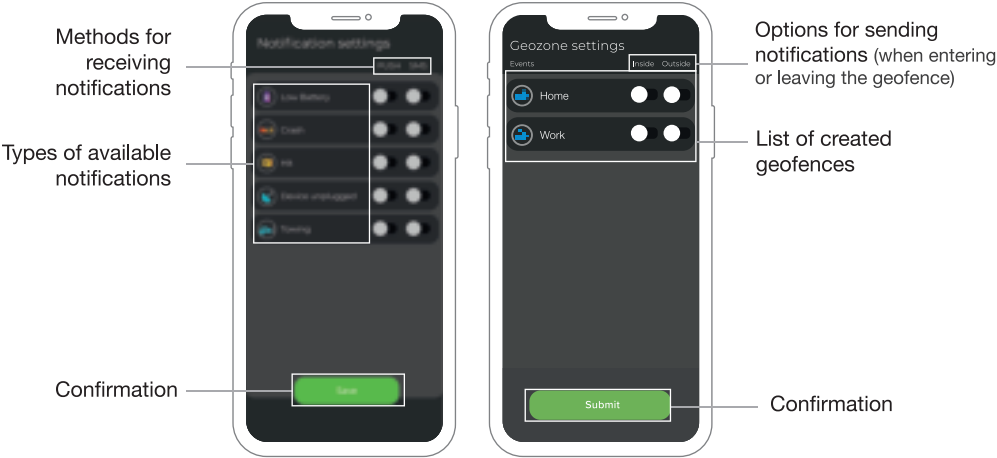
Methods for receiving notifications

Types of available notifications

Confirmation

Notification settings

PUSH SMS

Low Battery

Crash

Hit

Device unplugged

Towing

Save

Geozone settings

Events

Inside Outside

Home

Work

Submit

Options for sending notifications (when entering or leaving the geofence)

List of created geofences

Confirmation